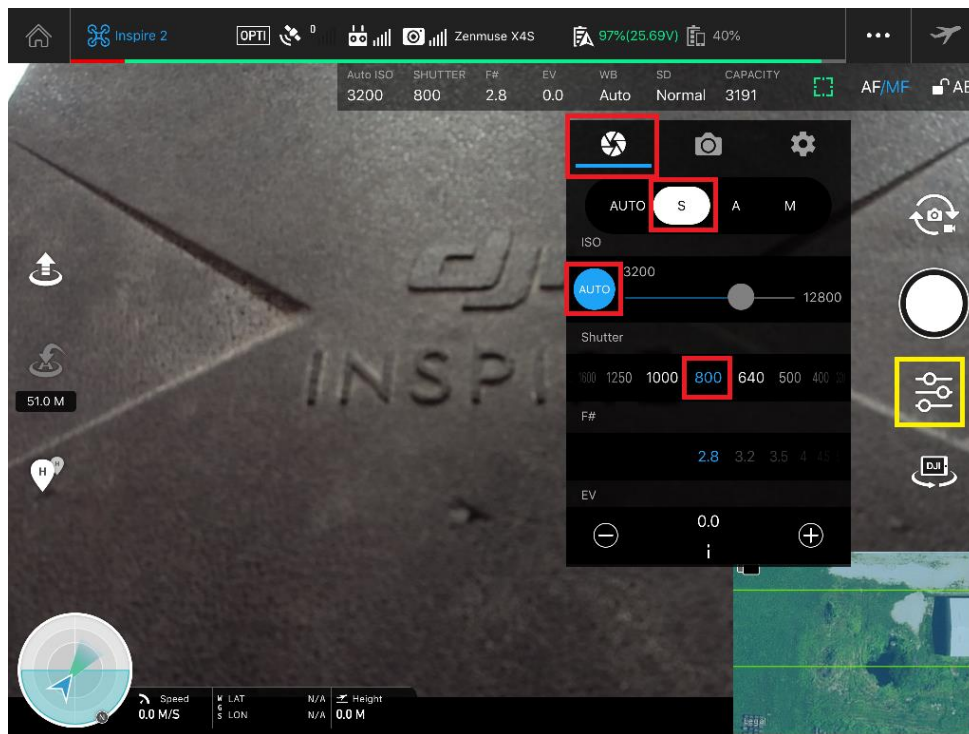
Inspire 2
OPTI 0
Zenmuse X4S
97%(25.69V) 40%
•••

| Auto ISO | SHUTTER | F# | EV | WB | SD | CAPACITY |
|---|---|---|---|---|---|---|
| 3200 | 800 | 2.8 | 0.0 | Auto | Normal | 3191 |

AF/MF
AE

AUTO S A M
ISO
AUTO 3200
12800
Shutter
1600 1250 1000 800 640 500 400
F#
2.8 3.2 3.5 4 4.5
EV
0.0

51.0 M
H

INSPI

Speed 0.0 M/S
LAT N/A
LON N/A
Height 0.0 M
Legal